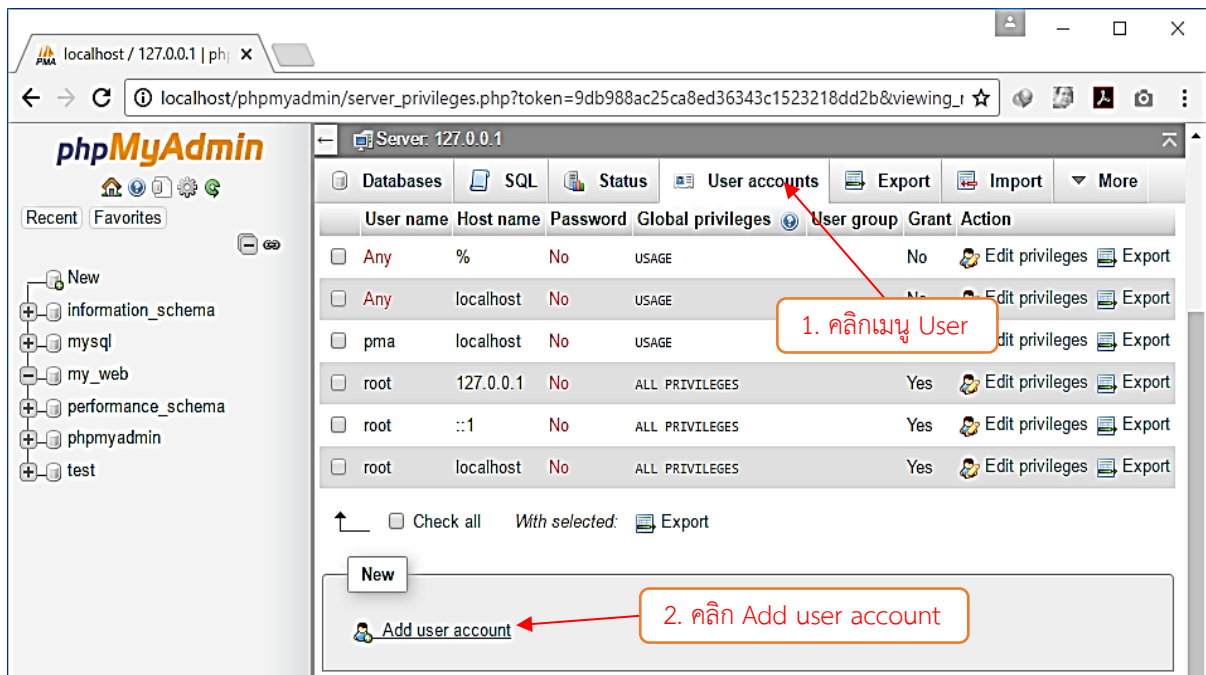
localhost / 127.0.0.1 | ph ×

localhost/phpmyadmin/server_privileges.php?token=9db988ac25ca8ed36343c1523218dd2b&viewing_r

phpMyAdmin

Recent Favorites

New
information_schema
mysql
my_web
performance_schema
phpmyadmin
test

Server: 127.0.0.1

Databases SQL Status User accounts Export Import More

| | User name | Host name | Password | Global privileges | User group | Grant | Action |
|---|---|---|---|---|---|---|---|
| ☐ | Any | % | No | USAGE | | No | Edit privileges Export |
| ☐ | Any | localhost | No | USAGE | | No | Edit privileges Export |
| ☐ | pma | localhost | No | USAGE | | | Edit privileges Export |
| ☐ | root | 127.0.0.1 | No | ALL PRIVILEGES | | Yes | Edit privileges Export |
| ☐ | root | ::1 | No | ALL PRIVILEGES | | Yes | Edit privileges Export |
| ☐ | root | localhost | No | ALL PRIVILEGES | | Yes | Edit privileges Export |

1. คลิกเมนู User

Check all With selected: Export

New

Add user account

2. คลิก Add user account